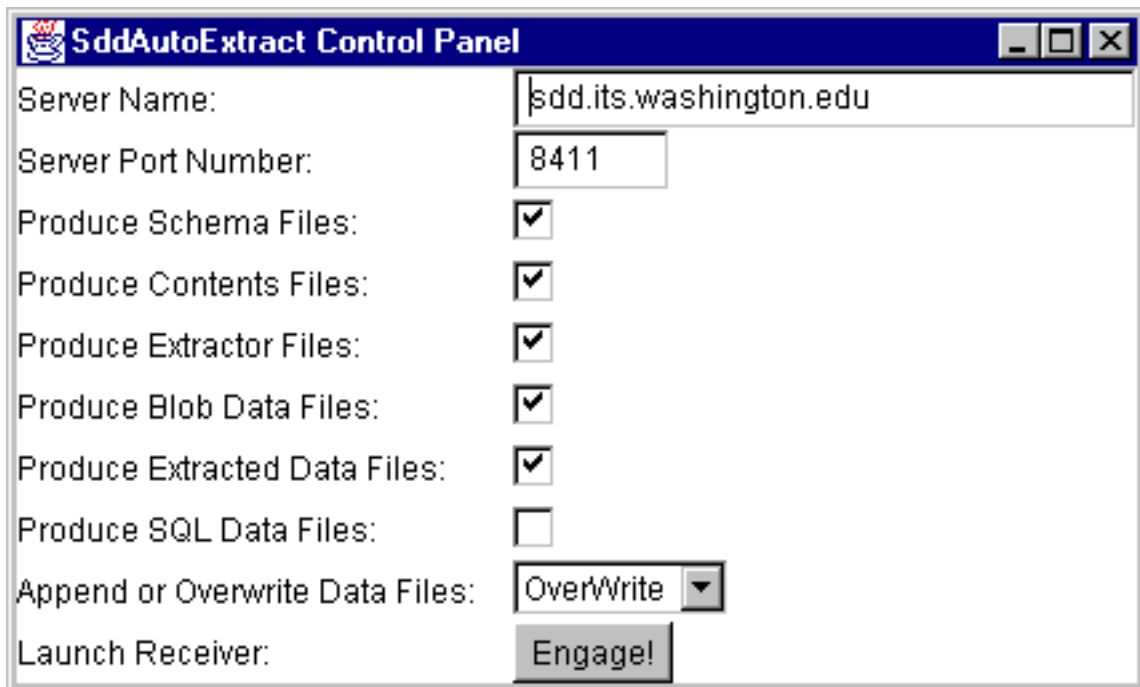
SddAutoExtract Control Panel

Server Name: sdd.its.washington.edu

Server Port Number: 8411

Produce Schema Files:

Produce Contents Files:

Produce Extractor Files:

Produce Blob Data Files:

Produce Extracted Data Files:

Produce SQL Data Files:

Append or Overwrite Data Files: OverWrite

Launch Receiver: Engage!